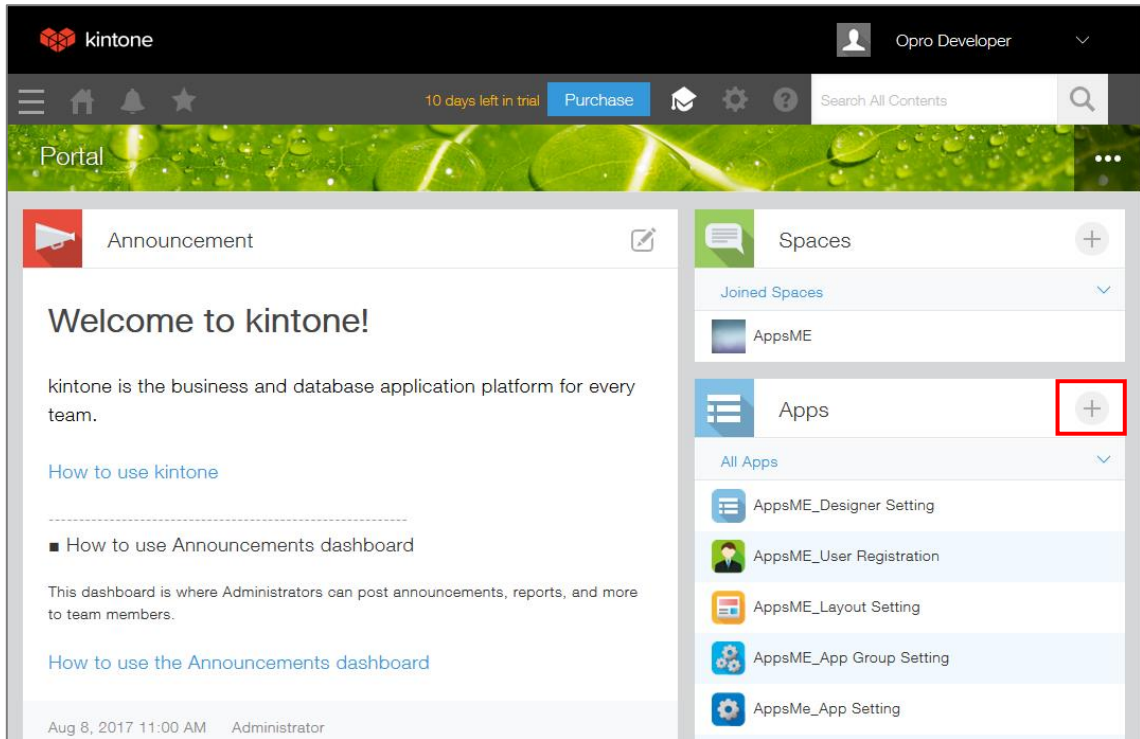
kintone

Opro Developer

10 days left in trial Purchase

Search All Contents

Portal

Announcement

Welcome to kintone!

kintone is the business and database application platform for every team.

How to use kintone

---------------------------------------------------------

■ How to use Announcements dashboard

This dashboard is where Administrators can post announcements, reports, and more to team members.

How to use the Announcements dashboard

Aug 8, 2017 11:00 AM Administrator

Spaces

Joined Spaces

AppsME

Apps

All Apps

AppsME_Designer Setting

AppsME_User Registration

AppsME_Layout Setting

AppsME_App Group Setting

AppsMe_App Setting